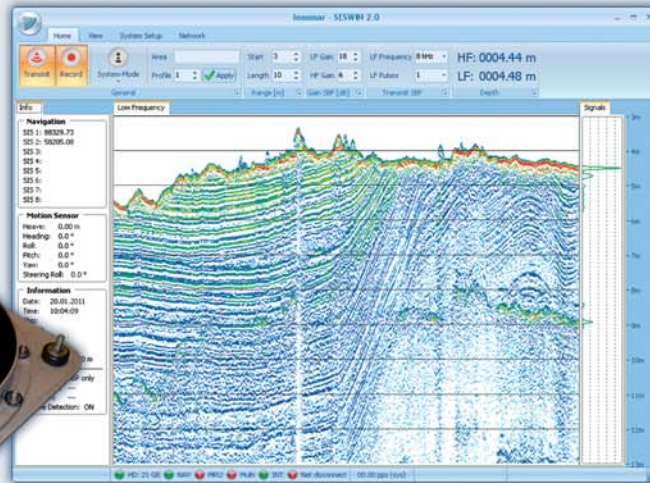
Innomar - SESWIN 2.0

Home View System Setup Network

Transmit Record System-Mode Area Profile 1 Apply General

Start 3 Length 10 Range [m]

LF Gain 18 HF Gain 6 Gain SBP [dB]

LF Frequency 8 kHz LF Pulses 1 Transmit SBP

HF: 0004.44 m
LF: 0004.48 m
Depth

Info

Navigation
SIS 1: 88329.73
SIS 2: 59205.08
SIS 3:
SIS 4:
SIS 5:
SIS 6:
SIS 7:
SIS 8:

Motion Sensor
Heave: 0.00 m
Heading: 0.0 °
Roll: 0.0 °
Pitch: 0.0 °
Yaw: 0.0 °
Steering Roll: 0.0 °

Information
Date: 20.01.2011
Time: 10:04:09

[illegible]
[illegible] only
Detection: ON

Low Frequency

Signals

3m
4m
5m
6m
7m
8m
9m
10m
11m
12m
13m

HD: 21 GB NAV MRU Multi INT Net disconnect 00.00 pps (sys0)